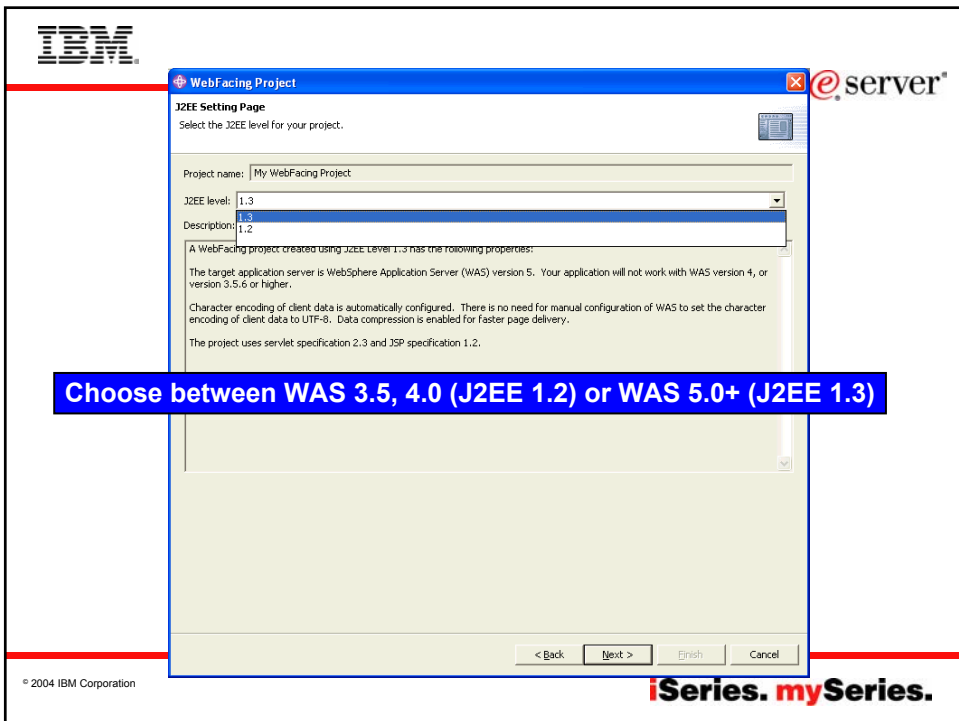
IBM

WebFacing Project

eserver

J2EE Setting Page

Select the J2EE level for your project.

Project name: My WebFacing Project

J2EE level: 1.3

1.3
1.2

Description:

A WebFacing project created using J2EE Level 1.3 has the following properties:

The target application server is WebSphere Application Server (WAS) version 5. Your application will not work with WAS version 4, or version 3.5.6 or higher.

Character encoding of client data is automatically configured. There is no need for manual configuration of WAS to set the character encoding of client data to UTF-8. Data compression is enabled for faster page delivery.

The project uses servlet specification 2.3 and JSP specification 1.2.

Choose between WAS 3.5, 4.0 (J2EE 1.2) or WAS 5.0+ (J2EE 1.3)

< Back Next > Finish Cancel

© 2004 IBM Corporation

iSeries. mySeries.